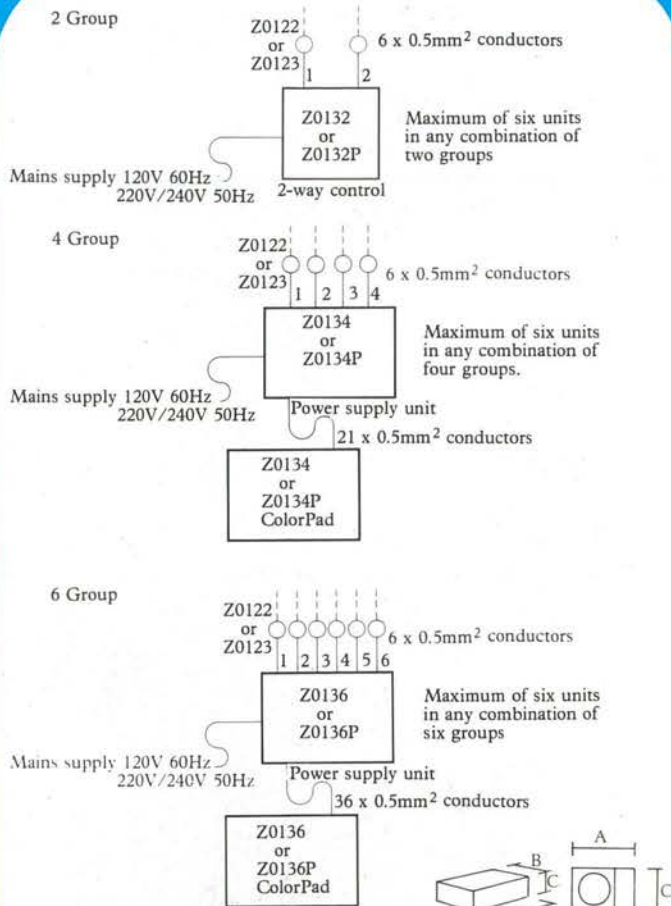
2 Group

Z0122 or Z0123

1 2

6 x 0.5mm$^2$ conductors

Z0132 or Z0132P

Maximum of six units in any combination of two groups

Mains supply 120V 60Hz 220V/240V 50Hz

2-way control

4 Group

Z0122 or Z0123

1 2 3 4

6 x 0.5mm$^2$ conductors

Z0134 or Z0134P

Maximum of six units in any combination of four groups.

Mains supply 120V 60Hz 220V/240V 50Hz

Power supply unit

21 x 0.5mm$^2$ conductors

Z0134 or Z0134P ColorPad

6 Group

Z0122 or Z0123

1 2 3 4 5 6

6 x 0.5mm$^2$ conductors

Z0136 or Z0136P

Maximum of six units in any combination of six groups

Mains supply 120V 60Hz 220V/240V 50Hz

Power supply unit

36 x 0.5mm$^2$ conductors

Z0136 or Z0136P ColorPad

A

B

C

C